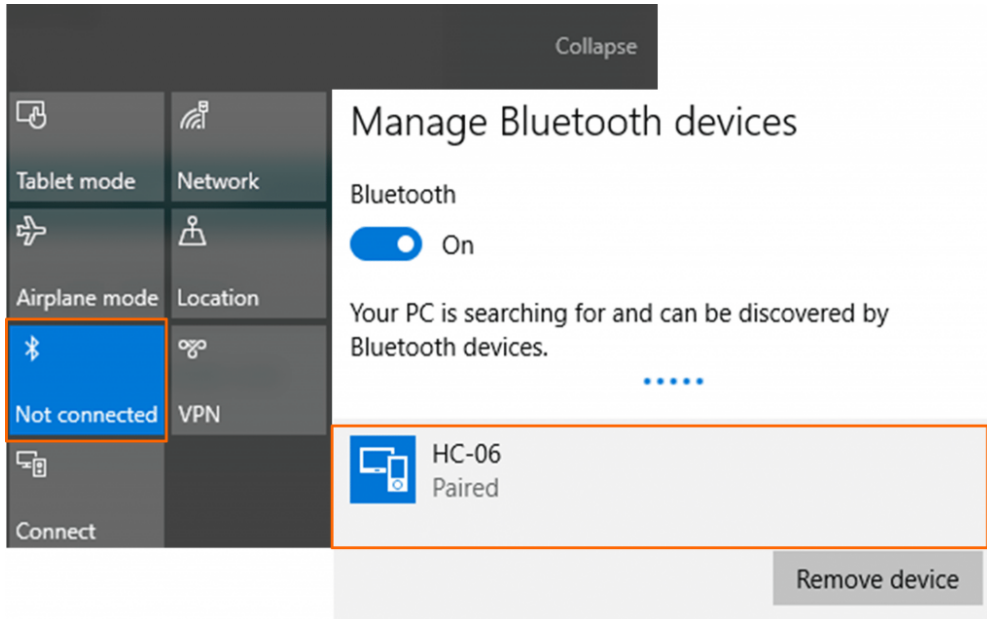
Collapse

Tablet mode

Network

Airplane mode

Location

Not connected

VPN

Connect

Manage Bluetooth devices

Bluetooth

On

Your PC is searching for and can be discovered by Bluetooth devices.

HC-06
Paired

Remove device